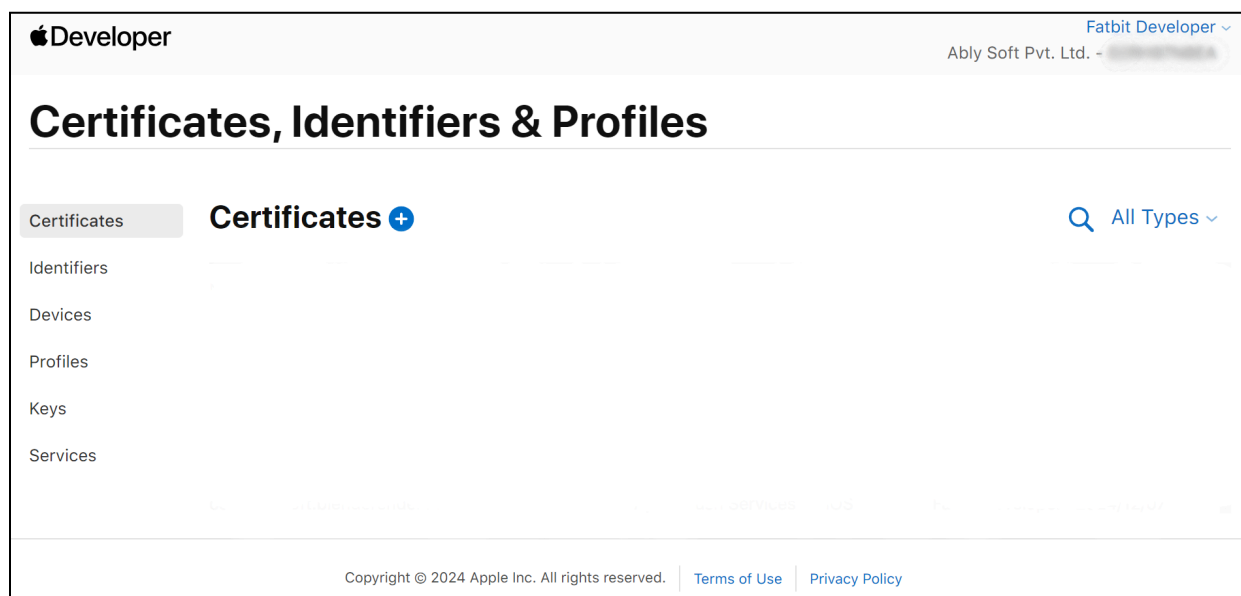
Developer

Fatbit Developer
Ably Soft Pvt. Ltd. - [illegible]

Certificates, Identifiers & Profiles

Certificates
Identifiers
Devices
Profiles
Keys
Services

Certificates

All Types

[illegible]

Copyright © 2024 Apple Inc. All rights reserved. | Terms of Use | Privacy Policy